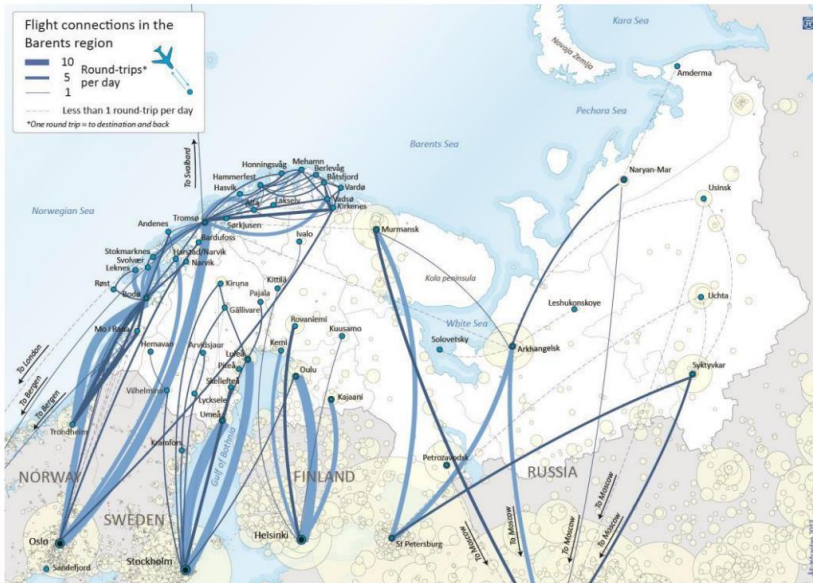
Flight connections in the Barents region

10
5
1
Round-trips* per day
Less than 1 round-trip per day
*One round trip = to destination and back

Kara Sea
Novaya Zemlya
Amderma
Pechora Sea
Barents Sea
Norwegian Sea
To Svalbard
Honningsvåg
Mehamn
Berlevåg
Hammerfest
Båtsfjord
Hasvik
Vardø
Alta
Lakselv
Vadsø
Kirkenes
Sørkjosen
Tromsø
Andenes
Bardufoss
Stokmarknes
Svolvær
Harstad/Narvik
Leknes
Narvik
Røst
Bodø
Ivalo
Murmansk
Kola peninsula
Naryan-Mar
Usinsk
Uchta
Leshukonskoye
Kiruna
Kittilä
Pajala
Gällivare
Rovaniemi
Kuusamo
Mo i Rana
Hemavan
Arvidsjaur
Luleå
Piteå
Kemi
Skellefteå
Lycksele
Vilhelmina
Umeå
Oulu
Kajaani
White Sea
Solovetsky
Arkhangelsk
Syktyvkar
To London
To Bergen
To Bergen
Trondheim
Kramfors
Gulf of Bothnia
Petrozavodsk
NORWAY
SWEDEN
FINLAND
RUSSIA
To Moscow
To Moscow
To Moscow
To Moscow
Oslo
Sandefjord
Stockholm
Helsinki
St Petersburg